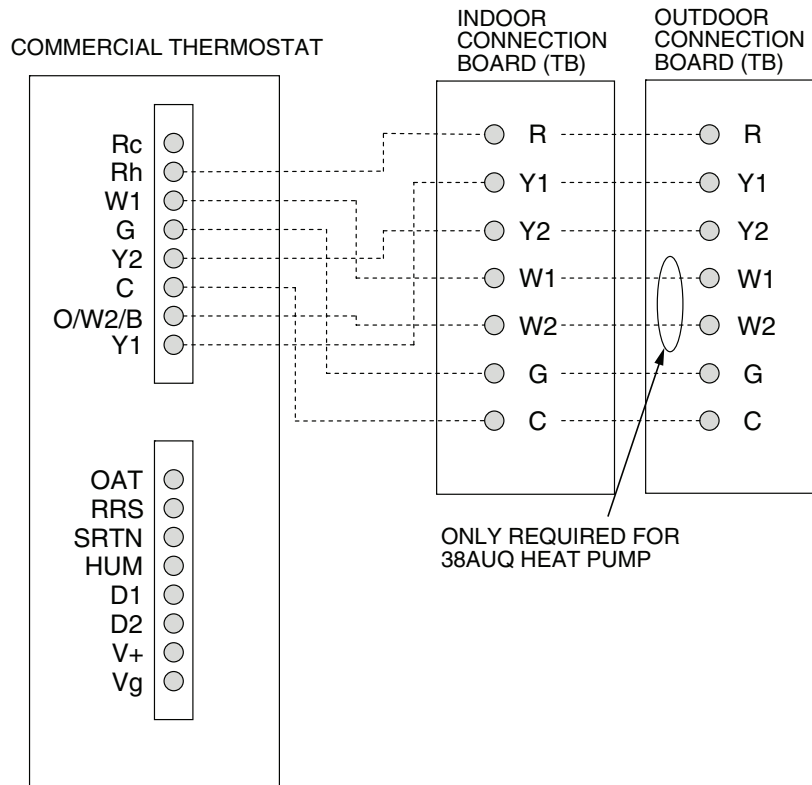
COMMERCIAL THERMOSTAT

INDOOR CONNECTION BOARD (TB)

OUTDOOR CONNECTION BOARD (TB)

Rc
Rh
W1
G
Y2
C
O/W2/B
Y1

OAT
RRS
SRTN
HUM
D1
D2
V+
Vg

R
Y1
Y2
W1
W2
G
C

R
Y1
Y2
W1
W2
G
C

ONLY REQUIRED FOR 38AUQ HEAT PUMP